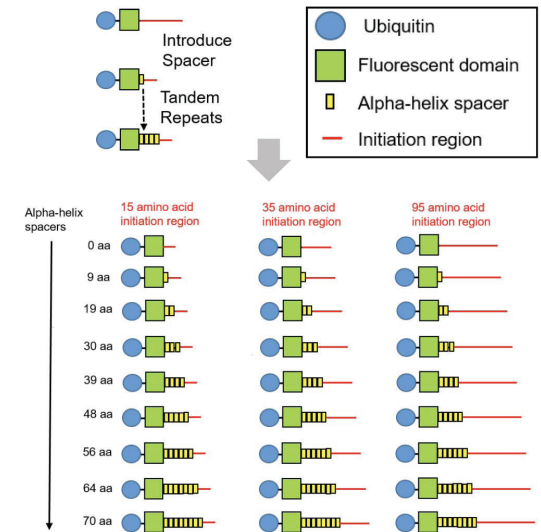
Introduce Spacer

Tandem Repeats

Ubiquitin

Fluorescent domain

Alpha-helix spacer

Initiation region

Alpha-helix spacers

15 amino acid initiation region

35 amino acid initiation region

95 amino acid initiation region

0 aa

9 aa

19 aa

30 aa

39 aa

48 aa

56 aa

64 aa

70 aa